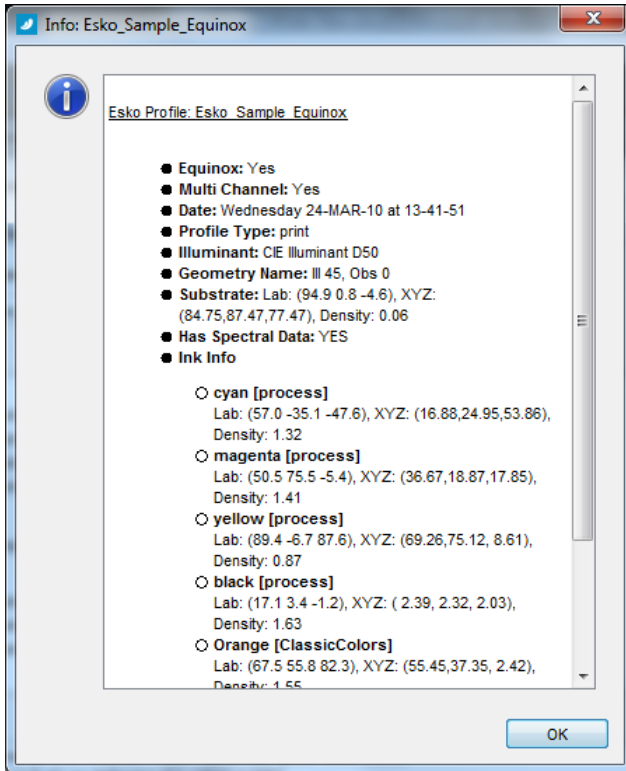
Info: Esko_Sample_Equinox

Esko Profile: Esko_Sample_Equinox

- **Equinox:** Yes
- **Multi Channel:** Yes
- **Date:** Wednesday 24-MAR-10 at 13-41-51
- **Profile Type:** print
- **Illuminant:** CIE Illuminant D50
- **Geometry Name:** Ill 45, Obs 0
- **Substrate:** Lab: (94.9 0.8 -4.6), XYZ: (84.75,87.47,77.47), Density: 0.06
- **Has Spectral Data:** YES
- **Ink Info**

○ **cyan [process]**
Lab: (57.0 -35.1 -47.6), XYZ: (16.88,24.95,53.86), Density: 1.32

○ **magenta [process]**
Lab: (50.5 75.5 -5.4), XYZ: (36.67,18.87,17.85), Density: 1.41

○ **yellow [process]**
Lab: (89.4 -6.7 87.6), XYZ: (69.26,75.12, 8.61), Density: 0.87

○ **black [process]**
Lab: (17.1 3.4 -1.2), XYZ: ( 2.39, 2.32, 2.03), Density: 1.63

○ **Orange [ClassicColors]**
Lab: (67.5 55.8 82.3), XYZ: (55.45,37.35, 2.42), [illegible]

OK